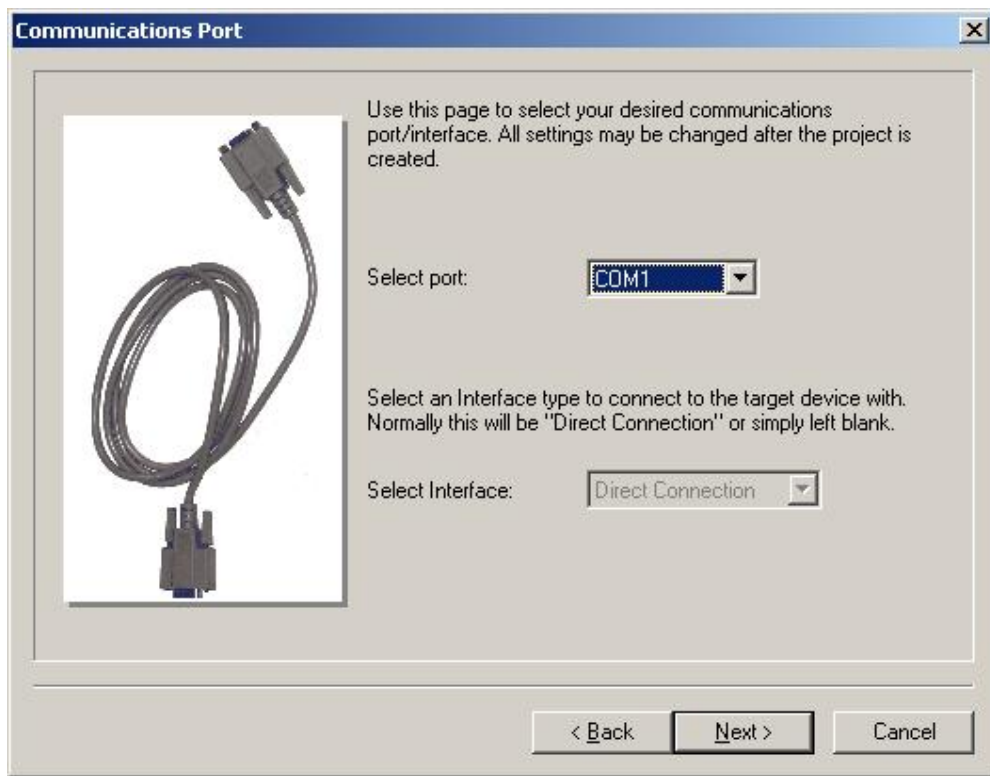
Communications Port

Use this page to select your desired communications port/interface. All settings may be changed after the project is created.

Select port: COM1

Select an Interface type to connect to the target device with. Normally this will be "Direct Connection" or simply left blank.

Select Interface: Direct Connection

< Back
Next >
Cancel